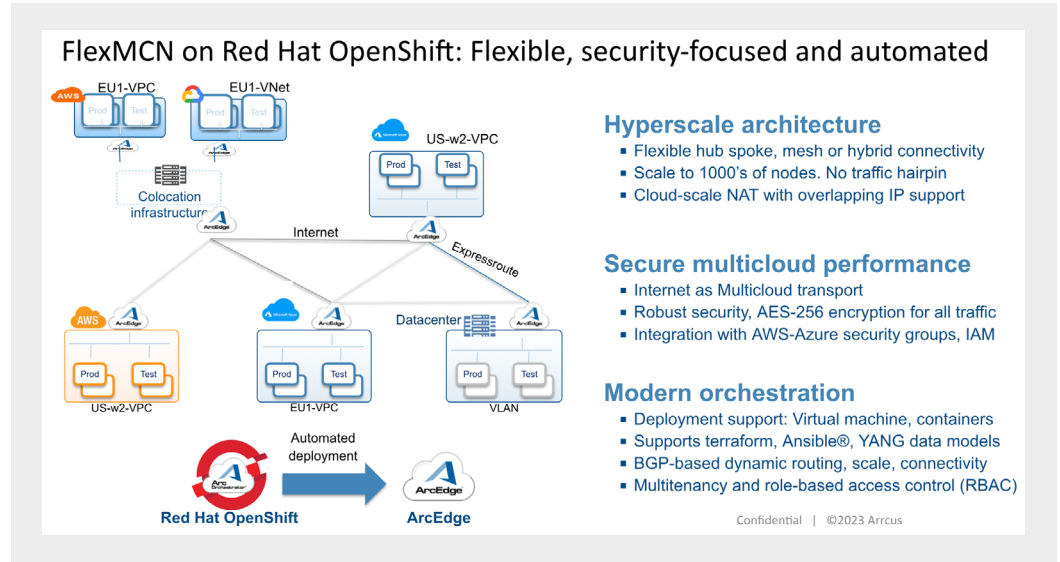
FlexMCN on Red Hat OpenShift: Flexible, security-focused and automated

AWS EU1-VPC Prod Test

EU1-VNet Prod Test

Colocation infrastructure

ArcEdge

US-w2-VPC Prod Test

ArcEdge

Internet

Expressroute

AWS ArcEdge Prod Test US-w2-VPC

ArcEdge Prod Test EU1-VPC

Datacenter ArcEdge Prod Test VLAN

Arc Orchestrator

Automated deployment

Red Hat OpenShift

ArcEdge

ArcEdge

Hyperscale architecture
▪ Flexible hub spoke, mesh or hybrid connectivity
▪ Scale to 1000's of nodes. No traffic hairpin
▪ Cloud-scale NAT with overlapping IP support

Secure multicloud performance
▪ Internet as Multicloud transport
▪ Robust security, AES-256 encryption for all traffic
▪ Integration with AWS-Azure security groups, IAM

Modern orchestration
▪ Deployment support: Virtual machine, containers
▪ Supports terraform, Ansible®, YANG data models
▪ BGP-based dynamic routing, scale, connectivity
▪ Multitenancy and role-based access control (RBAC)

Confidential | ©2023 Arrcus